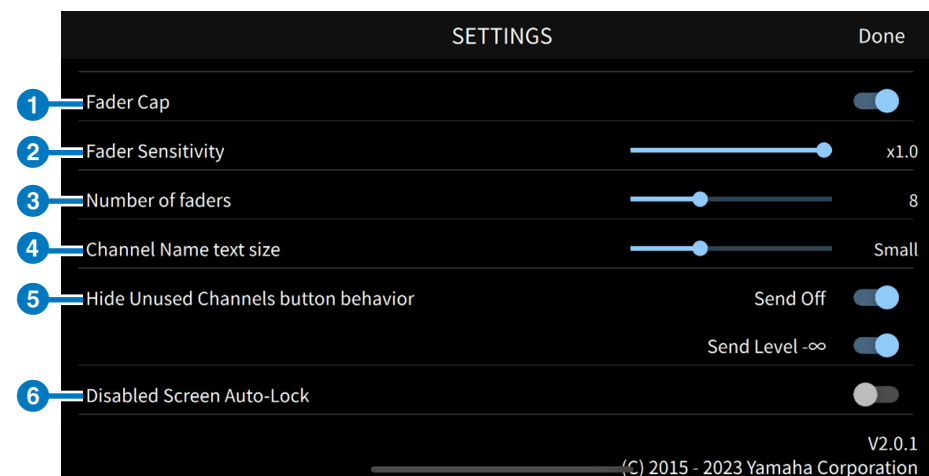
SETTINGS Done

1 Fader Cap

2 Fader Sensitivity x1.0

3 Number of faders 8

4 Channel Name text size Small

5 Hide Unused Channels button behavior Send Off

Send Level -∞

6 Disabled Screen Auto-Lock

V2.0.1
(C) 2015 - 2023 Yamaha Corporation